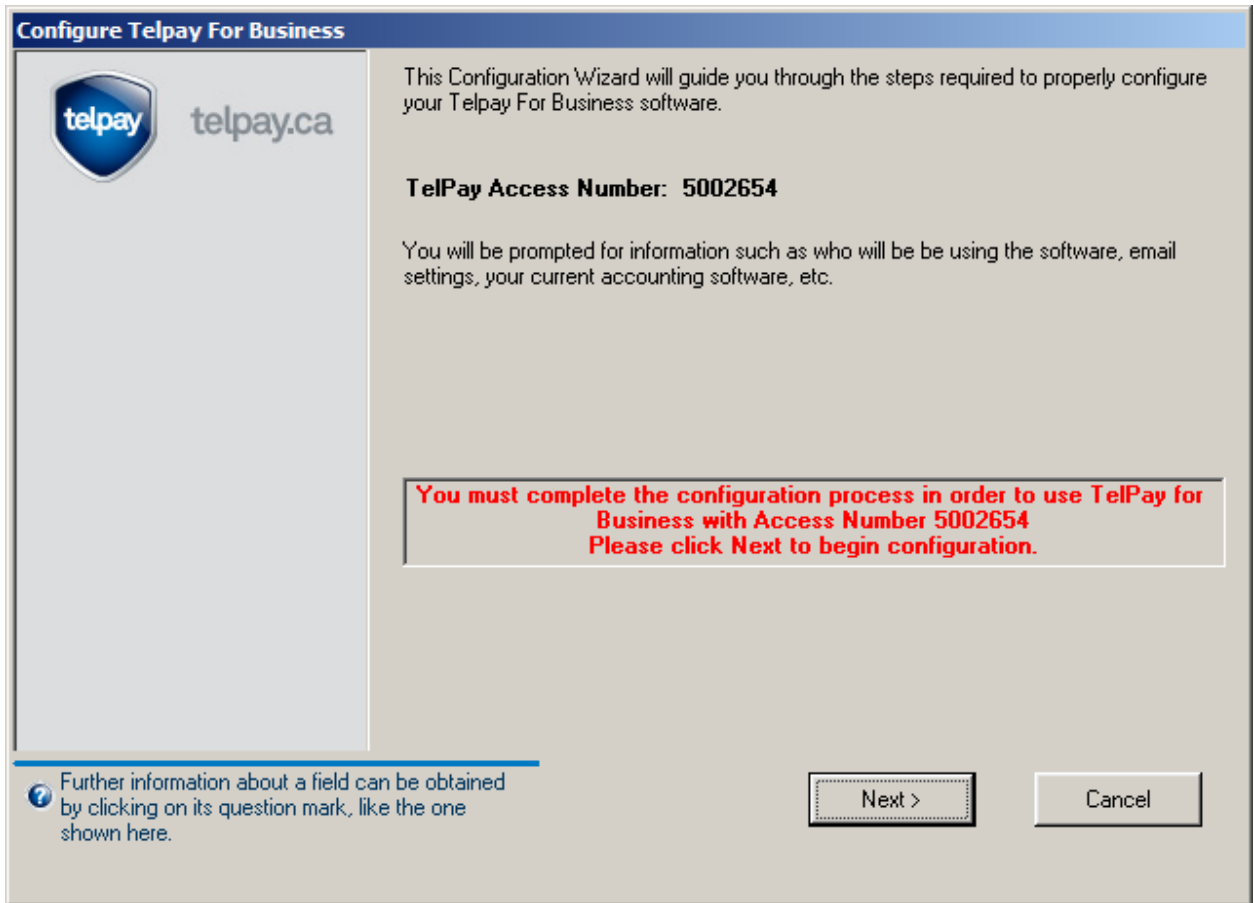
Configure Telpay For Business

telpay

telpay.ca

This Configuration Wizard will guide you through the steps required to properly configure your Telpay For Business software.

TelPay Access Number: 5002654

You will be prompted for information such as who will be be using the software, email settings, your current accounting software, etc.

You must complete the configuration process in order to use TelPay for Business with Access Number 5002654
Please click Next to begin configuration.

Further information about a field can be obtained by clicking on its question mark, like the one shown here.

Next >

Cancel